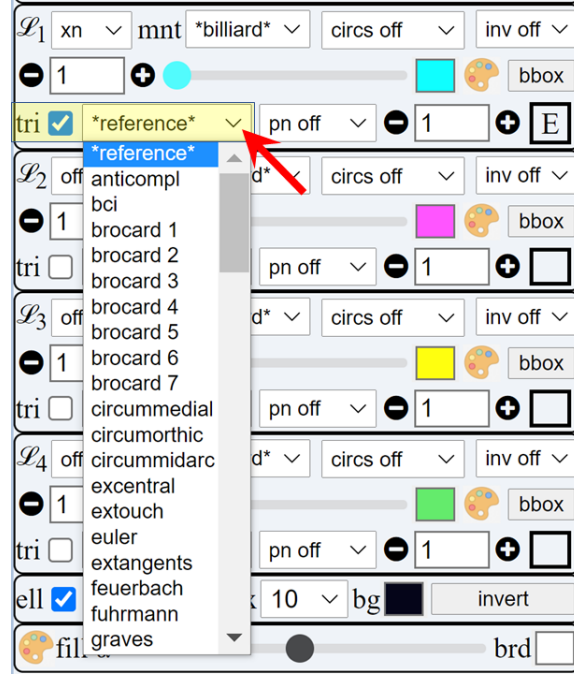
$\mathscr{L}_1$ xn mnt *billiard* circs off inv off
1 bbox
tri *reference* pn off 1 E
*reference*
anticompl
bci
brocard 1
brocard 2
brocard 3
brocard 4
brocard 5
brocard 6
brocard 7
circummedial
circumorthic
circummidarc
excentral
extouch
euler
extangents
feuerbach
fuhrmann
graves
$\mathscr{L}_2$ off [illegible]d* circs off inv off
1 bbox
tri pn off 1
$\mathscr{L}_3$ off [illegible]d* circs off inv off
1 bbox
tri pn off 1
$\mathscr{L}_4$ off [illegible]d* circs off inv off
1 bbox
tri pn off 1
ell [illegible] 10 bg invert
fil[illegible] brd